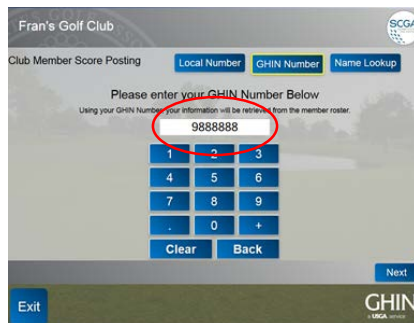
Fran's Golf Club

SCGA

Club Member Score Posting

Local Number

GHIN Number

Name Lookup

Please enter your GHIN Number Below

Using your GHIN Number your information will be retrieved from the member roster.

9888888

1 2 3

4 5 6

7 8 9

. 0 +

Clear

Back

Next

Exit

GHIN

A USGA SERVICE